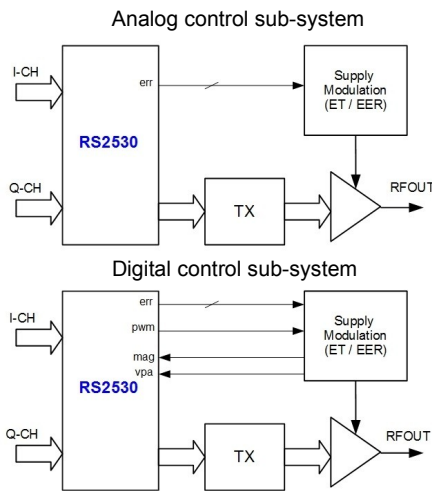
Analog control sub-system

I-CH

err

Supply Modulation (ET / EER)

RS2530

Q-CH

TX

RFOUT

Digital control sub-system

I-CH

err

pwm

mag

vpa

Supply Modulation (ET / EER)

RS2530

Q-CH

TX

RFOUT